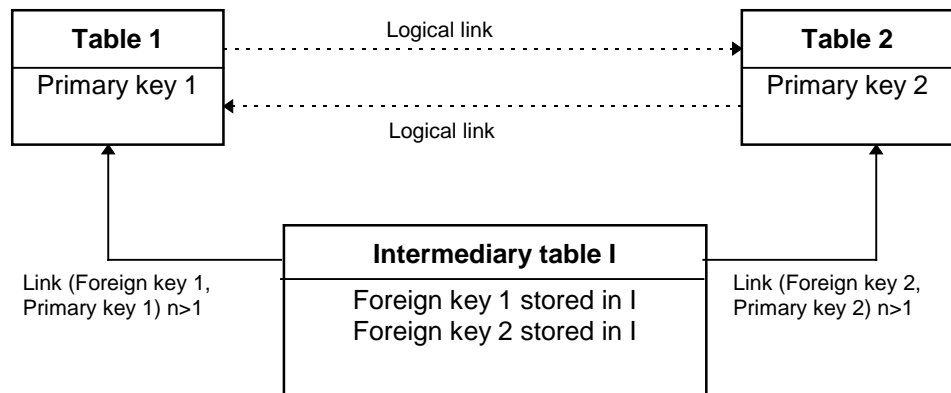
Table 1

Primary key 1

Logical link

Logical link

Table 2

Primary key 2

Link (Foreign key 1, Primary key 1) n>1

Intermediary table I

Foreign key 1 stored in I
Foreign key 2 stored in I

Link (Foreign key 2, Primary key 2) n>1